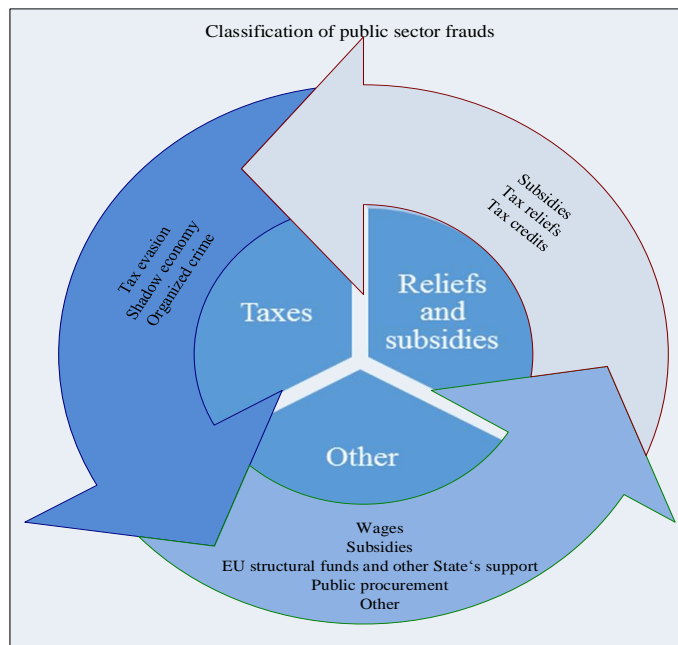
Classification of public sector frauds

Subsidies
Tax reliefs
Tax credits

Tax evasion
Shadow economy
Organized crime

Taxes

Reliefs and subsidies

Other

Wages
Subsidies
EU structural funds and other State's support
Public procurement
Other